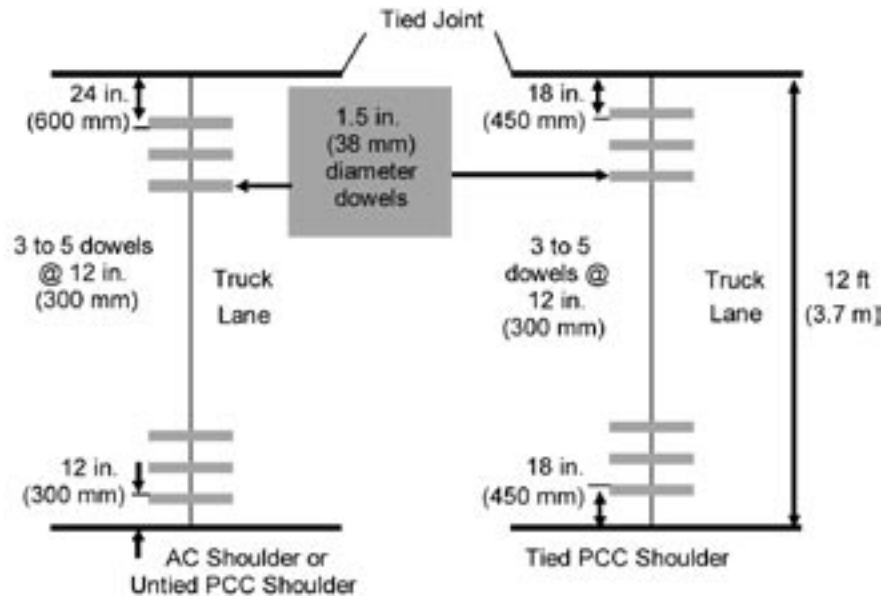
Tied Joint

24 in. (600 mm)

1.5 in. (38 mm) diameter dowels

18 in. (450 mm)

3 to 5 dowels @ 12 in. (300 mm)

Truck Lane

3 to 5 dowels @ 12 in. (300 mm)

Truck Lane

12 ft (3.7 m)

12 in. (300 mm)

18 in. (450 mm)

AC Shoulder or Untied PCC Shoulder

Tied PCC Shoulder